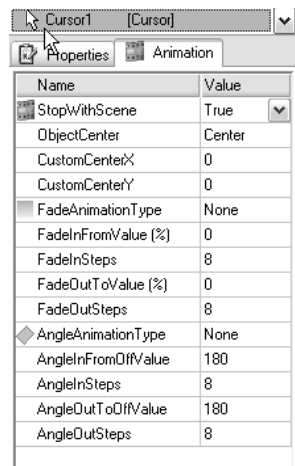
Cursor1 [Cursor]

Properties | Animation

| Name | Value |
|---|---|
| StopWithScene | True |
| ObjectCenter | Center |
| CustomCenterX | 0 |
| CustomCenterY | 0 |
| FadeAnimationType | None |
| FadeInFromValue (%) | 0 |
| FadeInSteps | 8 |
| FadeOutToValue (%) | 0 |
| FadeOutSteps | 8 |
| AngleAnimationType | None |
| AngleInFromOffValue | 180 |
| AngleInSteps | 8 |
| AngleOutToOffValue | 180 |
| AngleOutSteps | 8 |